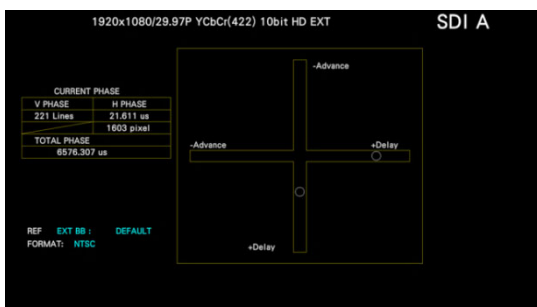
1920x1080/29.97P YCbCr(422) 10bit HD EXT

SDI A

CURRENT PHASE

| V PHASE | H PHASE |
|---|---|
| 221 Lines | 21.611 us |
| | 1603 pixel |

| TOTAL PHASE |
|---|
| 6576.307 us |

REF EXT BB : DEFAULT
FORMAT: NTSC

-Advance

-Advance

+Delay

+Delay